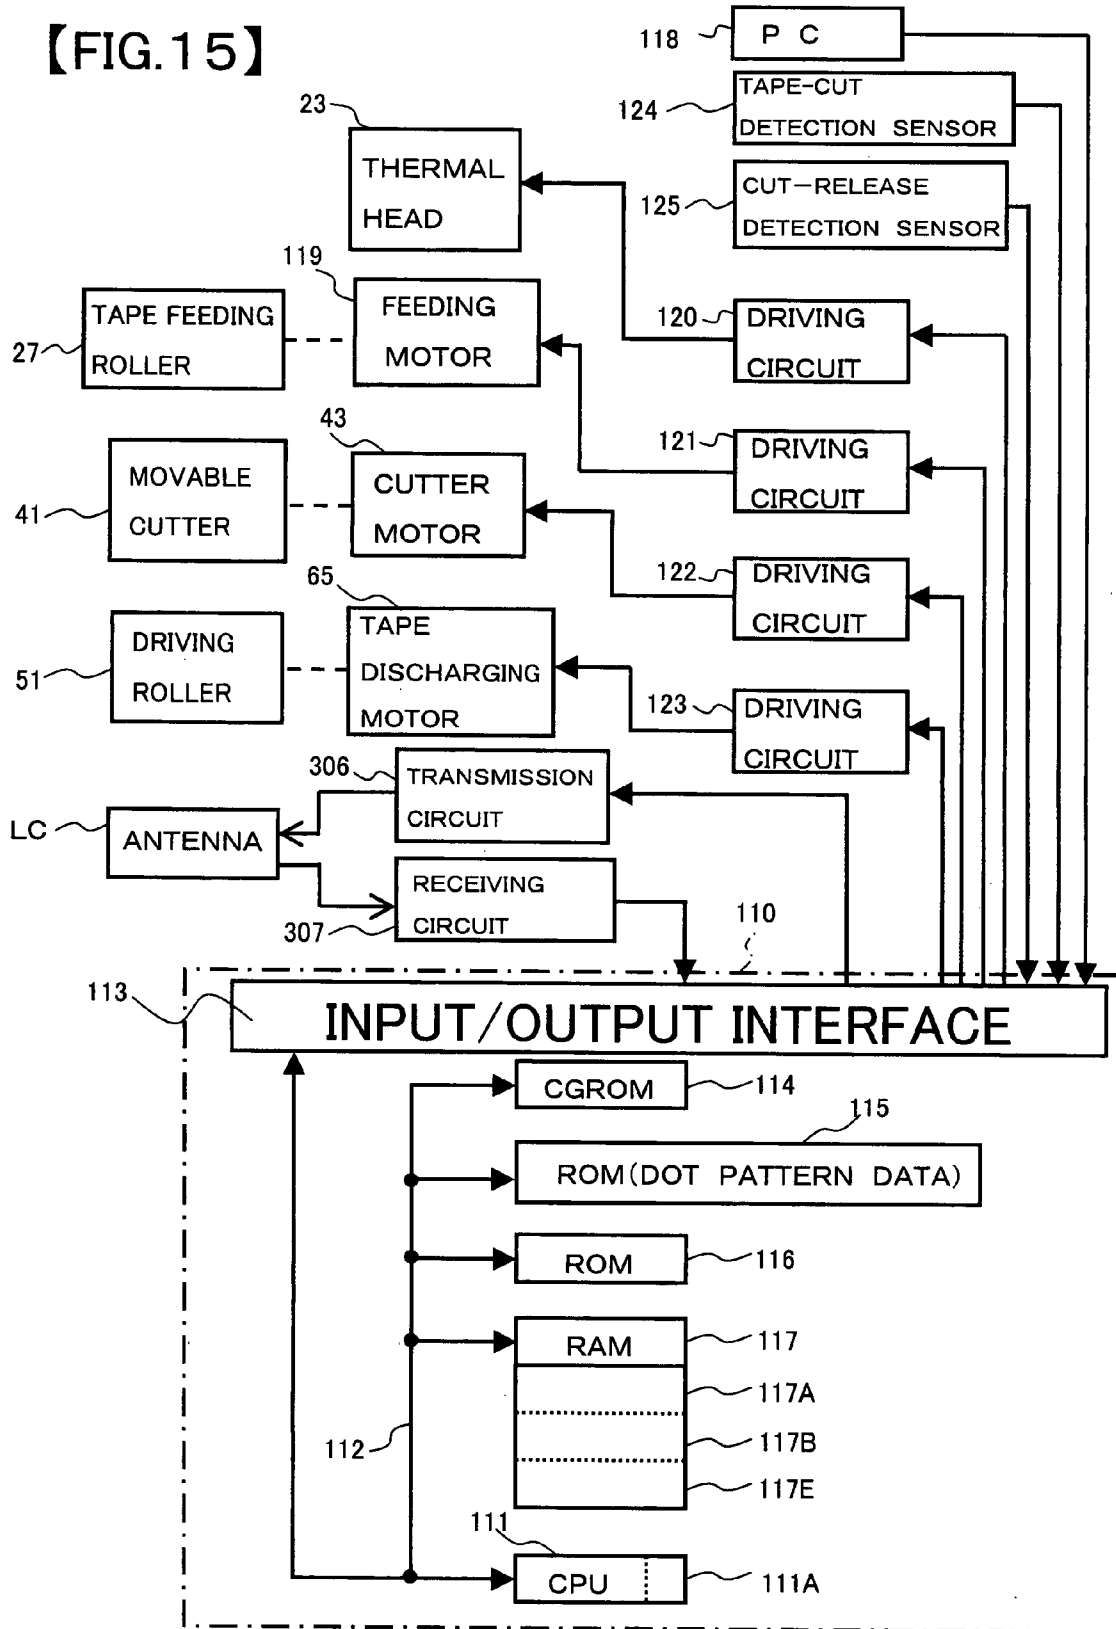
【FIG.15】

118 P C

124 TAPE-CUT DETECTION SENSOR

23 THERMAL HEAD

125 CUT−RELEASE DETECTION SENSOR

119

27 TAPE FEEDING ROLLER

FEEDING MOTOR

120 DRIVING CIRCUIT

43

121 DRIVING CIRCUIT

41 MOVABLE CUTTER

CUTTER MOTOR

65

122 DRIVING CIRCUIT

51 DRIVING ROLLER

TAPE DISCHARGING MOTOR

123 DRIVING CIRCUIT

306 TRANSMISSION CIRCUIT

LC ANTENNA

RECEIVING CIRCUIT

307

110

113

INPUT/OUTPUT INTERFACE

CGROM 114

115

ROM(DOT PATTERN DATA)

ROM 116

RAM 117

117A

117B

117E

112

111

CPU 111A